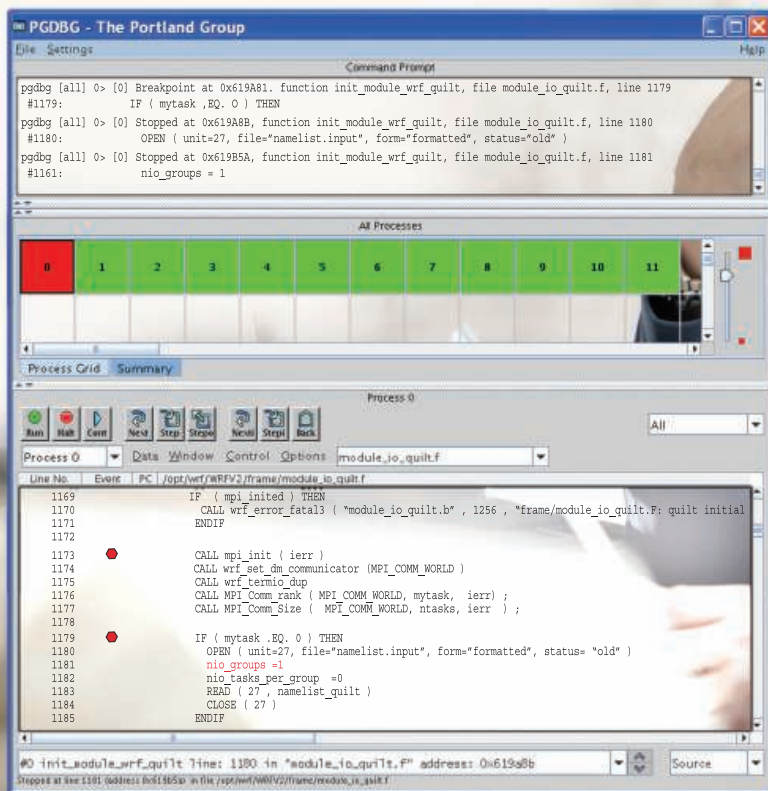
PGDBG - The Portland Group

File Settings Help

Command Prompt

pgdbg [all] 0> [0] Breakpoint at 0x619A81. function init_module_wrf_quilt, file module_io_quilt.f, line 1179
#1179: IF ( mytask ,EQ. O ) THEN
pgdbg [all] 0> [0] Stopped at 0x619A8B, function init_module_wrf_quilt, file module_io_quilt.f, line 1180
#1180: OPEN ( unit=27, file="namelist.input", form="formatted", status="old" )
pgdbg [all] 0> [0] Stopped at 0x619B5A, function init_module_wrf_quilt, file module_io_quilt.f, line 1181
#1161: nio_groups = 1

All Processes

| 0 | 1 | 2 | 3 | 4 | 5 | 6 | 7 | 8 | 9 | 10 | 11 |
|---|---|---|---|---|---|---|---|---|---|---|---|

Process Grid Summary

Process 0

Run Halt Cont Next Step Stepo Nexti Stepi Back

All

Process 0 Data Window Control Options module_io_quilt.f

Line No. Event PC /opt/wrf/WRFV2/frame/module_io_quilt.f

1169 IF ( mpi_inited ) THEN
1170 CALL wrf_error_fatal3 ( "module_io_quilt.b" , 1256 , "frame/module_io_quilt.F: quilt initial
1171 ENDIF
1172
1173 CALL mpi_init ( ierr )
1174 CALL wrf_set_dm_communicator (MPI_COMM_WORLD )
1175 CALL wrf_termio_dup
1176 CALL MPI_Comm_rank ( MPI_COMM_WORLD, mytask, ierr) ;
1177 CALL MPI_Comm_Size ( MPI_COMM_WORLD, ntasks, ierr ) ;
1178
1179 IF ( mytask .EQ. 0 ) THEN
1180 OPEN ( unit=27, file="namelist.input", form="formatted", status= "old" )
1181 nio_groups =1
1182 nio_tasks_per_group =0
1183 READ ( 27 , namelist_quilt )
1184 CLOSE ( 27 )
1185 ENDIF

#0 init_module_wrf_quilt line: 1180 in "module_io_quilt.f" address: 0x619a8b Source

Stopped at line 1181 (address 0x619b5a) in file /opt/wrf/WRFV2/frame/module_io_quilt.f